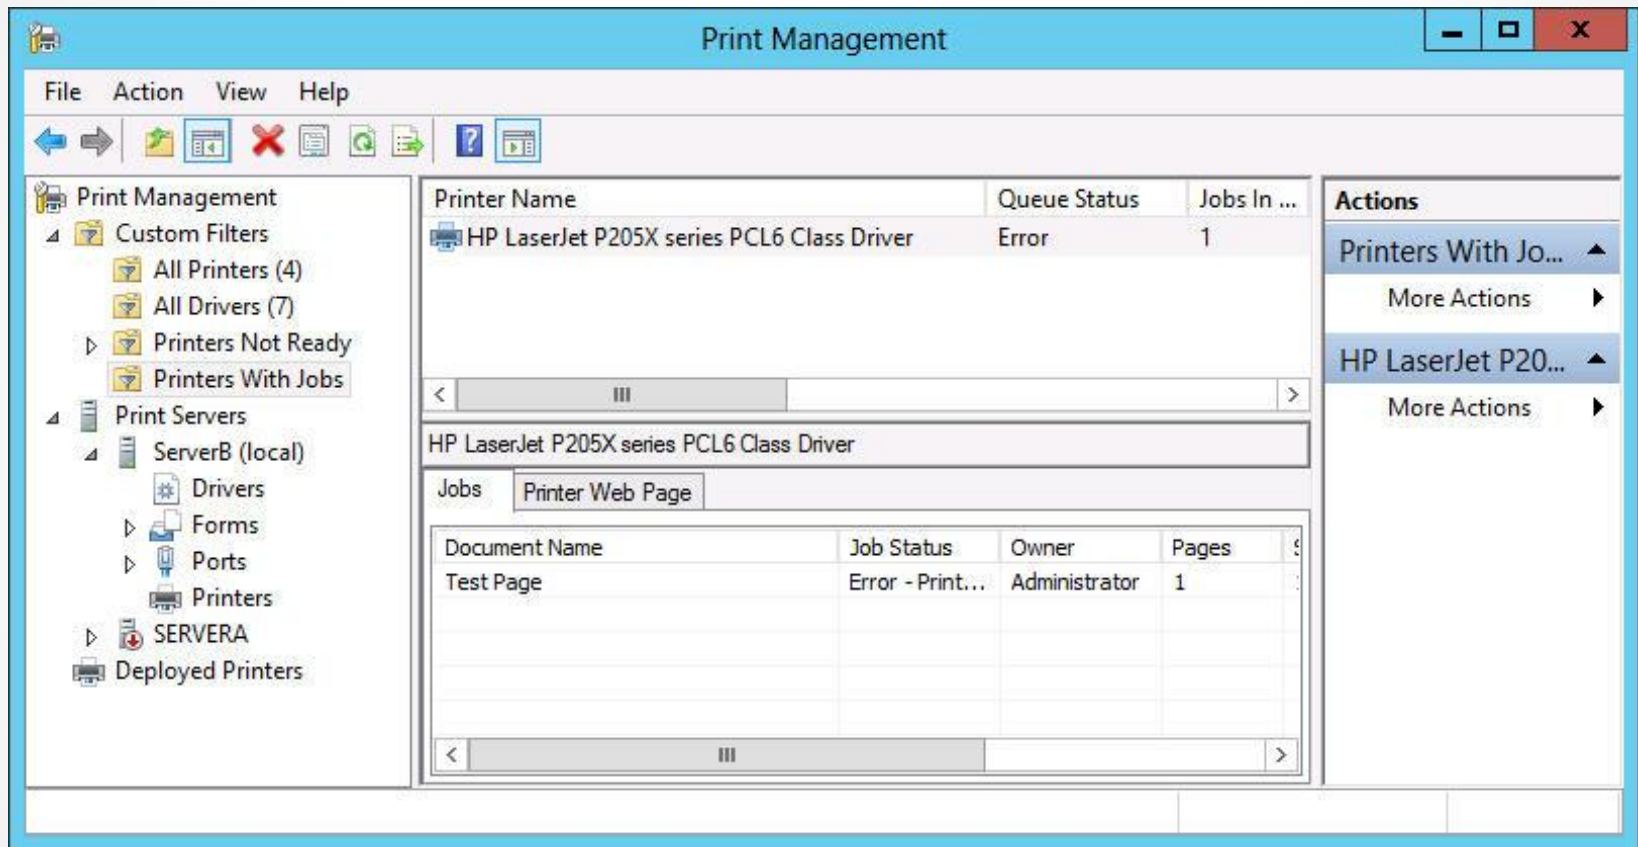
Print Management

File Action View Help

Print Management
Custom Filters
All Printers (4)
All Drivers (7)
Printers Not Ready
Printers With Jobs
Print Servers
ServerB (local)
Drivers
Forms
Ports
Printers
SERVERA
Deployed Printers

| Printer Name | Queue Status | Jobs In ... |
|---|---|---|
| HP LaserJet P205X series PCL6 Class Driver | Error | 1 |

HP LaserJet P205X series PCL6 Class Driver

Jobs | Printer Web Page

| Document Name | Job Status | Owner | Pages |
|---|---|---|---|
| Test Page | Error - Print... | Administrator | 1 |

Actions
Printers With Jo...
More Actions
HP LaserJet P20...
More Actions